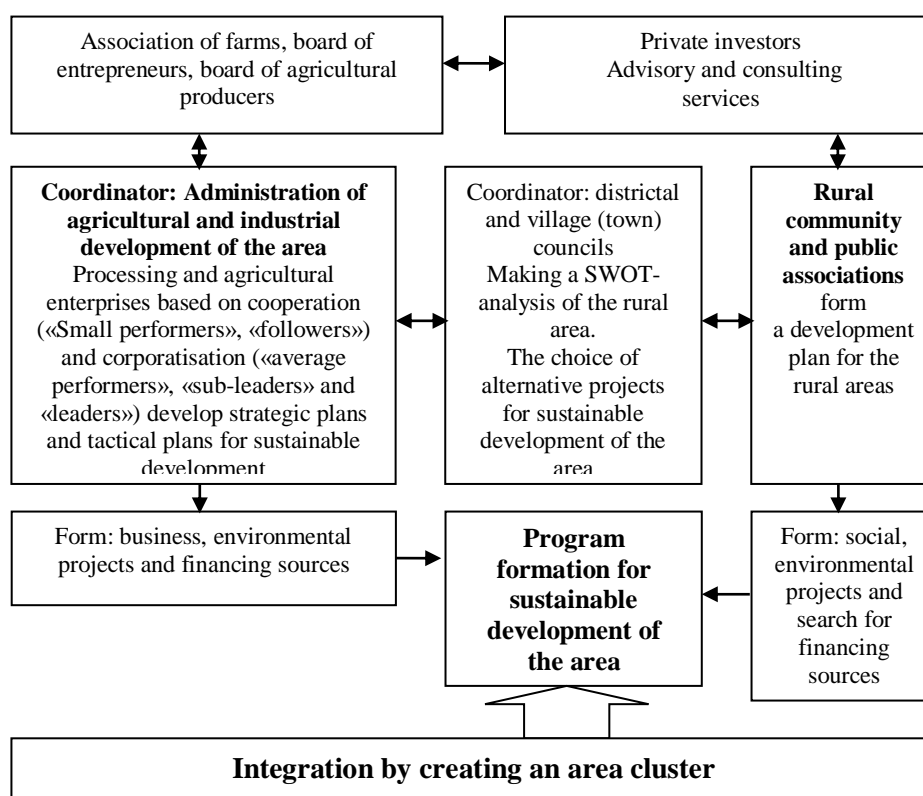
Association of farms, board of entrepreneurs, board of agricultural producers

Private investors
Advisory and consulting services

**Coordinator: Administration of agricultural and industrial development of the area**
Processing and agricultural enterprises based on cooperation («Small performers», «followers») and corporatisation («average performers», «sub-leaders» and «leaders») develop strategic plans and tactical plans for sustainable development

Coordinator: districtal and village (town) councils
Making a SWOT-analysis of the rural area.
The choice of alternative projects for sustainable development of the area

**Rural community and public associations** form a development plan for the rural areas

Form: business, environmental projects and financing sources

**Program formation for sustainable development of the area**

Form: social, environmental projects and search for financing sources

**Integration by creating an area cluster**